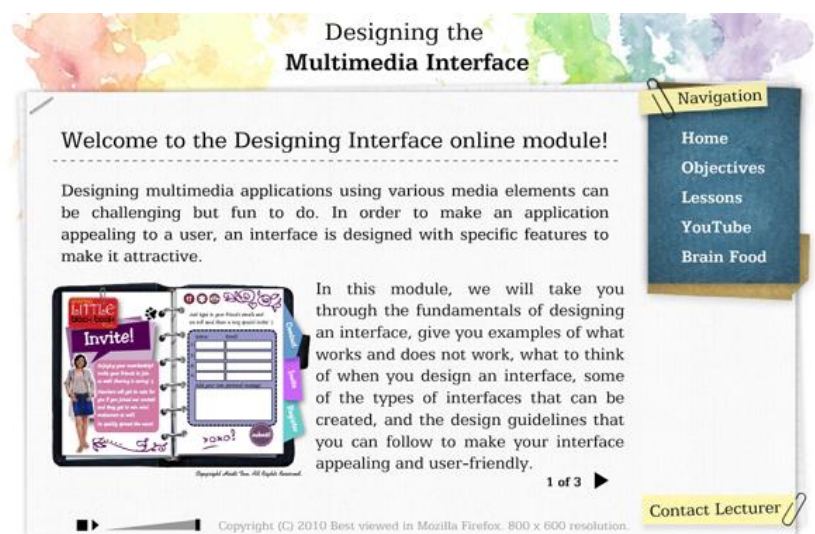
Designing the
Multimedia Interface

Navigation

Home
Objectives
Lessons
YouTube
Brain Food

Welcome to the Designing Interface online module!

Designing multimedia applications using various media elements can be challenging but fun to do. In order to make an application appealing to a user, an interface is designed with specific features to make it attractive.

Little Black Book
Invite!
XOXO!

In this module, we will take you through the fundamentals of designing an interface, give you examples of what works and does not work, what to think of when you design an interface, some of the types of interfaces that can be created, and the design guidelines that you can follow to make your interface appealing and user-friendly.

1 of 3

Contact Lecturer

Copyright (C) 2010 Best viewed in Mozilla Firefox. 800 x 600 resolution.